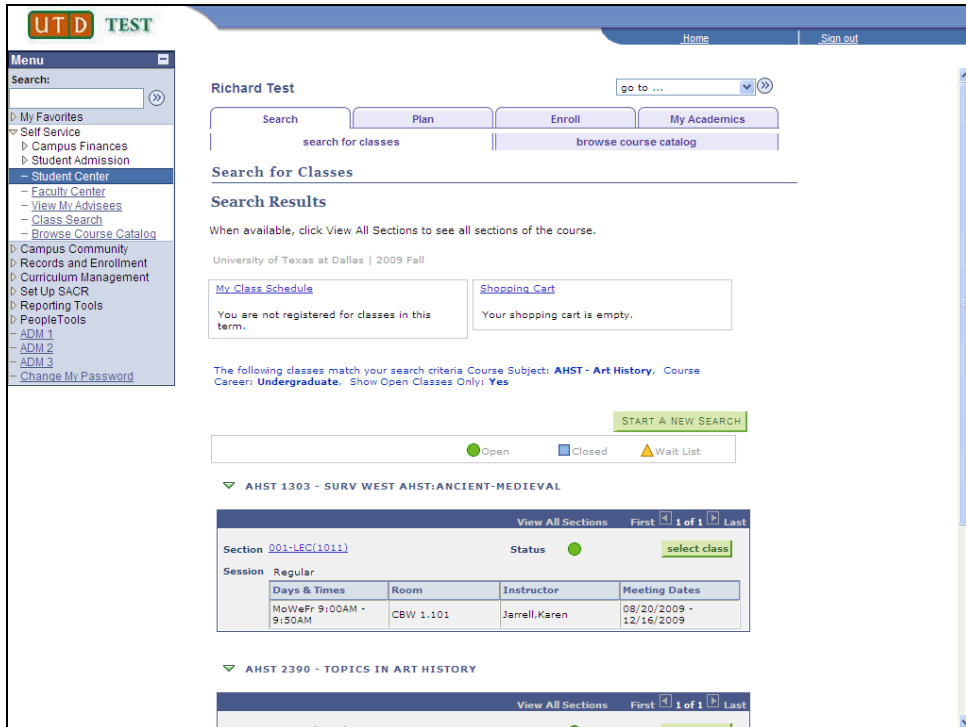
UTD TEST

Home | Sign out

Menu
Search:
▷ My Favorites
▽ Self Service
▷ Campus Finances
▷ Student Admission
– Student Center
– Faculty Center
– View My Advisees
– Class Search
– Browse Course Catalog
▷ Campus Community
▷ Records and Enrollment
▷ Curriculum Management
▷ Set Up SACR
▷ Reporting Tools
▷ PeopleTools
– ADM 1
– ADM 2
– ADM 3
– Change My Password

Richard Test

go to ...

Search | Plan | Enroll | My Academics

search for classes | browse course catalog

Search for Classes

Search Results

When available, click View All Sections to see all sections of the course.

University of Texas at Dallas | 2009 Fall

My Class Schedule

You are not registered for classes in this term.

Shopping Cart

Your shopping cart is empty.

The following classes match your search criteria Course Subject: AHST - Art History, Course Career: Undergraduate, Show Open Classes Only: Yes

START A NEW SEARCH

Open Closed Wait List

AHST 1303 - SURV WEST AHST:ANCIENT-MEDIEVAL

View All Sections First 1 of 1 Last

Section 001-LEC(1011) Status select class

Session Regular

| Days & Times | Room | Instructor | Meeting Dates |
|---|---|---|---|
| MoWeFr 9:00AM - 9:50AM | CBW 1.101 | Jarrell,Karen | 08/20/2009 - 12/16/2009 |

AHST 2390 - TOPICS IN ART HISTORY

View All Sections First 1 of 1 Last